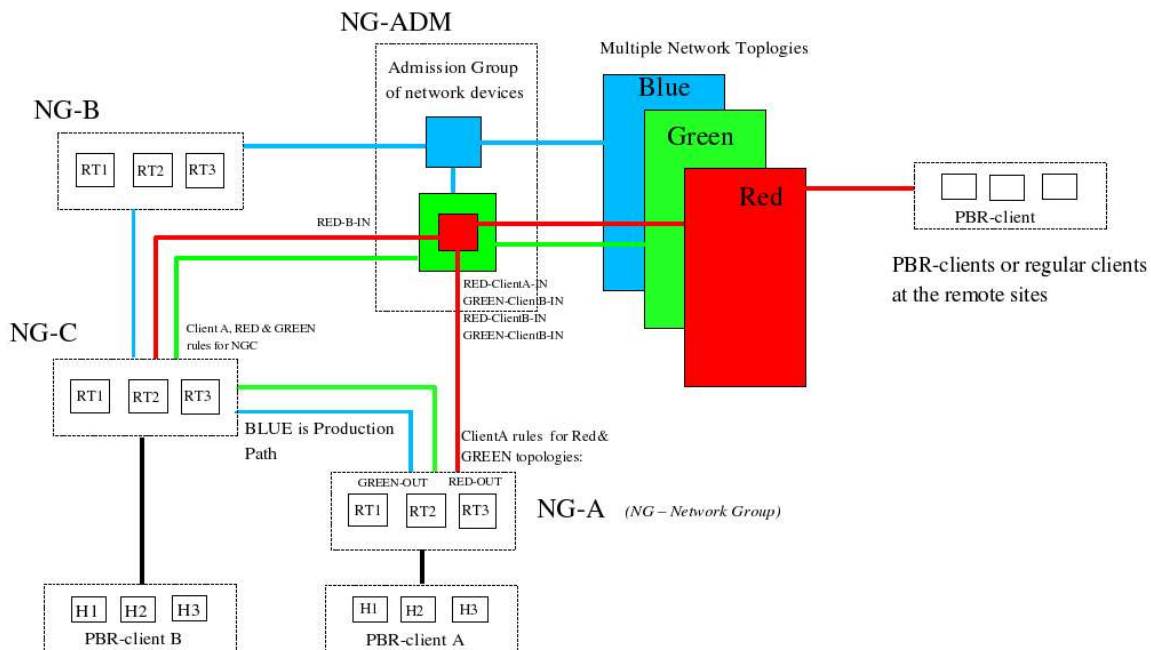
NG-ADM

Multiple Network Toplogies

Admission Group of network devices

Blue

Green

Red

NG-B

RT1 RT2 RT3

PBR-client

PBR-clients or regular clients at the remote sites

RED-B-IN

RED-ClientA-IN
GREEN-ClientB-IN
RED-ClientB-IN
GREEN-ClientB-IN

NG-C

Client A, RED & GREEN rules for NGC

RT1 RT2 RT3

BLUE is Production Path

ClientA rules for Red& GREEN topologies:

GREEN-OUT RED-OUT

RT1 RT2 RT3

NG-A (NG – Network Group)

H1 H2 H3

PBR-client B

H1 H2 H3

PBR-client A